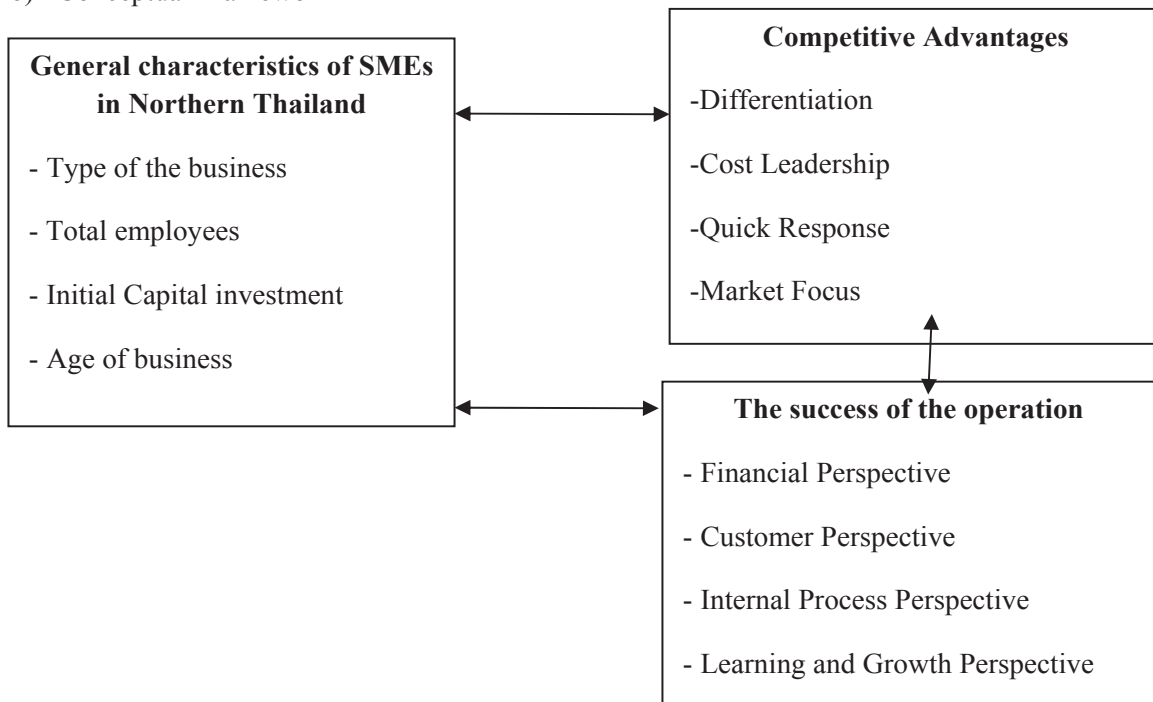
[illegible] Conceptual Framework

**General characteristics of SMEs in Northern Thailand**

- Type of the business
- Total employees
- Initial Capital investment
- Age of business

**Competitive Advantages**

-Differentiation

-Cost Leadership

-Quick Response

-Market Focus

**The success of the operation**

- Financial Perspective
- Customer Perspective
- Internal Process Perspective
- Learning and Growth Perspective